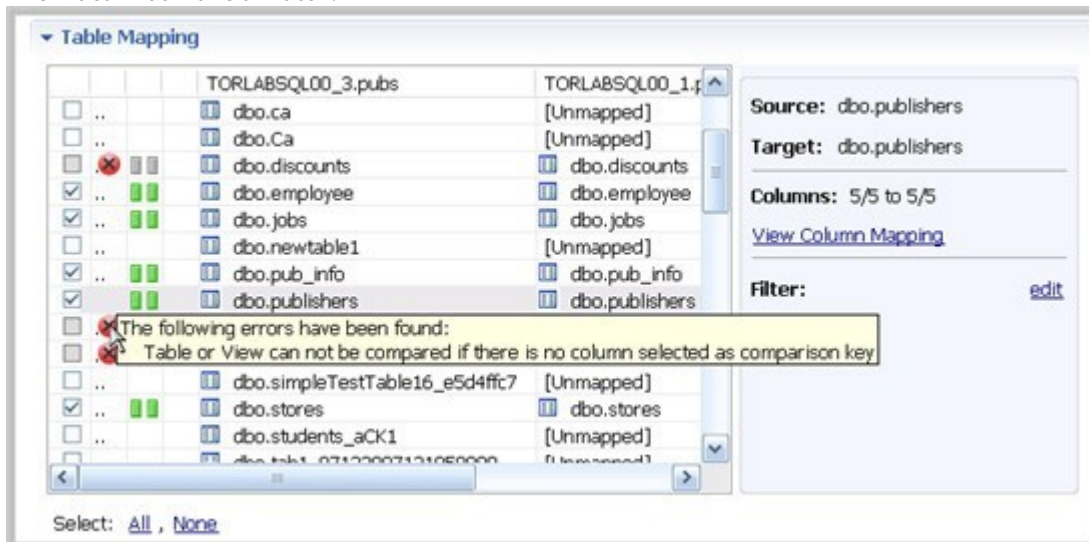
Table Mapping

| | | | TORLABSQL00_3.pubs | TORLABSQL00_1.p |
|---|---|---|---|---|
| ☐ | .. | | dbo.ca | [Unmapped] |
| ☐ | .. | | dbo.Ca | [Unmapped] |
| ☐ | | | dbo.discounts | dbo.discounts |
| ☑ | .. | | dbo.employee | dbo.employee |
| ☑ | .. | | dbo.jobs | dbo.jobs |
| ☐ | .. | | dbo.newtable1 | [Unmapped] |
| ☑ | .. | | dbo.pub_info | dbo.pub_info |
| ☑ | | | dbo.publishers | dbo.publishers |
| ☐ | | | | |
| ☐ | | | | |
| ☐ | .. | | dbo.simpleTestTable16_e5d4ffc7 | [Unmapped] |
| ☑ | .. | | dbo.stores | dbo.stores |
| ☐ | .. | | dbo.students_aCK1 | [Unmapped] |
| ☐ | | | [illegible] | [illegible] |

The following errors have been found:
Table or View can not be compared if there is no column selected as comparison key

Source: dbo.publishers
Target: dbo.publishers
Columns: 5/5 to 5/5
View Column Mapping
Filter: edit

Select: All , None